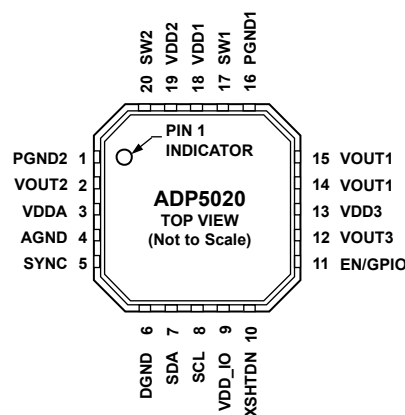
20 SW2
19 VDD2
18 VDD1
17 SW1
16 PGND1

PIN 1
INDICATOR

PGND2 1
VOUT2 2
VDDA 3
AGND 4
SYNC 5

ADP5020
TOP VIEW
(Not to Scale)

15 VOUT1
14 VOUT1
13 VDD3
12 VOUT3
11 EN/GPIO

DGND 6
SDA 7
SCL 8
VDD_IO 9
XSHTDN 10